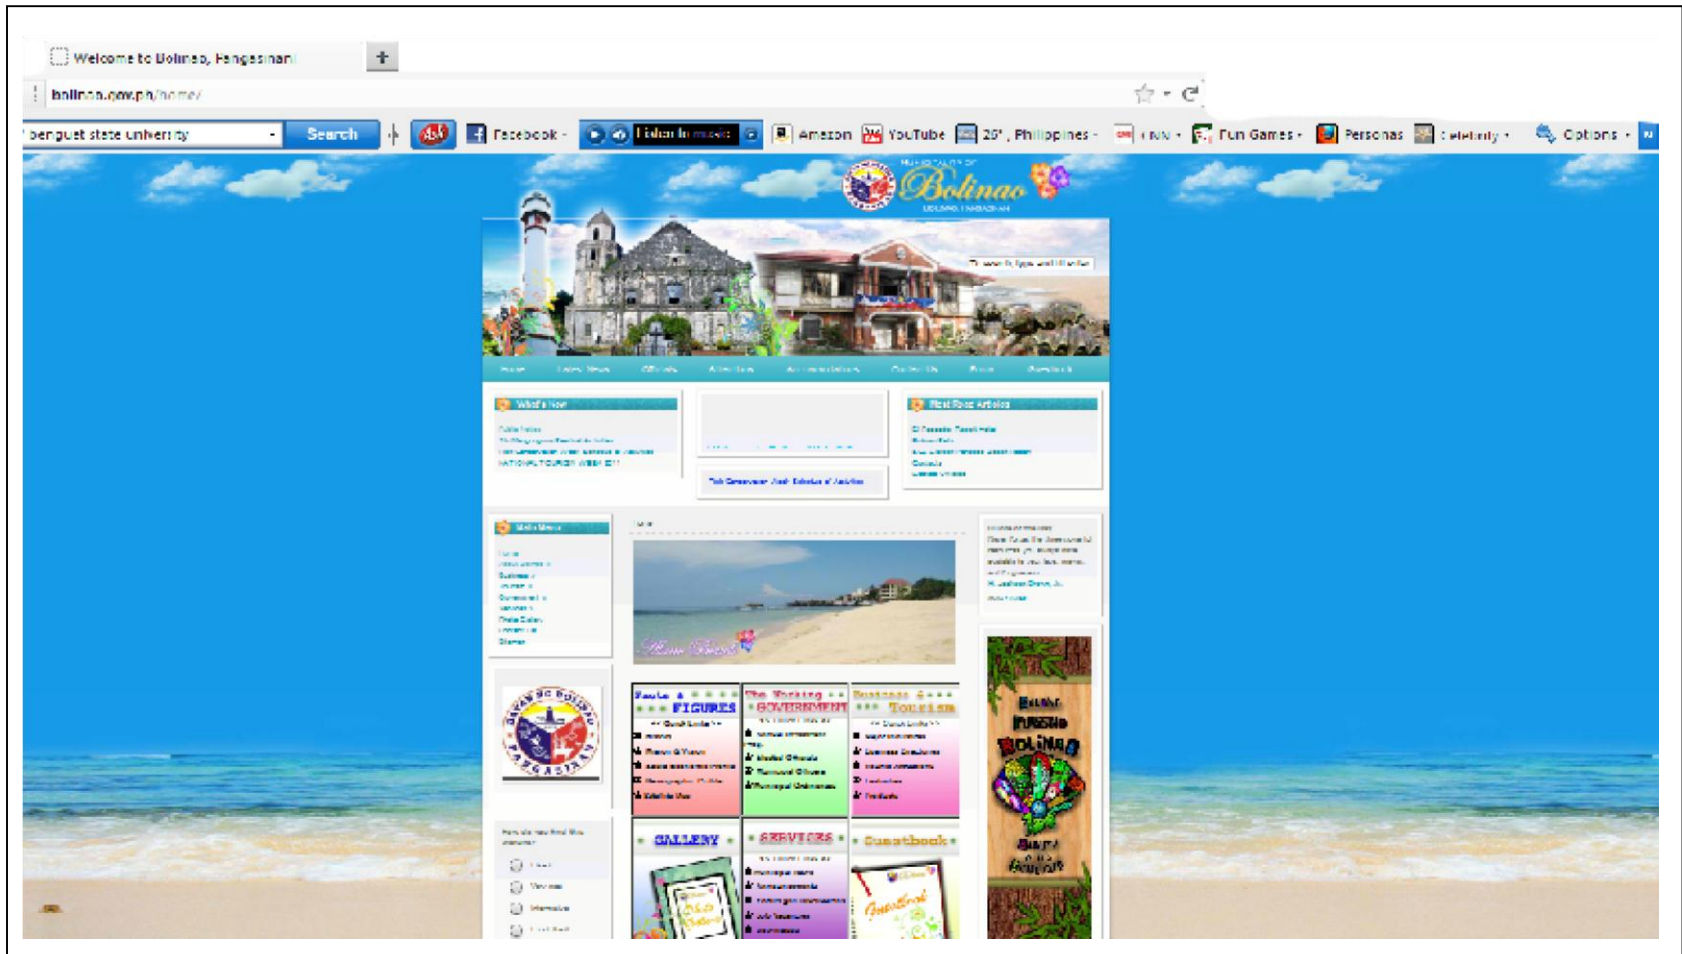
Welcome to Bolinao, Pangasinan

bolinao.gov.ph/home/

benguet state university
Search
Facebook
Listen to music
Amazon
YouTube
25°, Philippines
CNN
Fun Games
Personas
Celebrity
Options

Bolinao

What's New

Most Read Articles

Main Menu

Facts & FIGURES
The Working GOVERNMENT
Business & Tourism

GALLERY
SERVICES
Guestbook